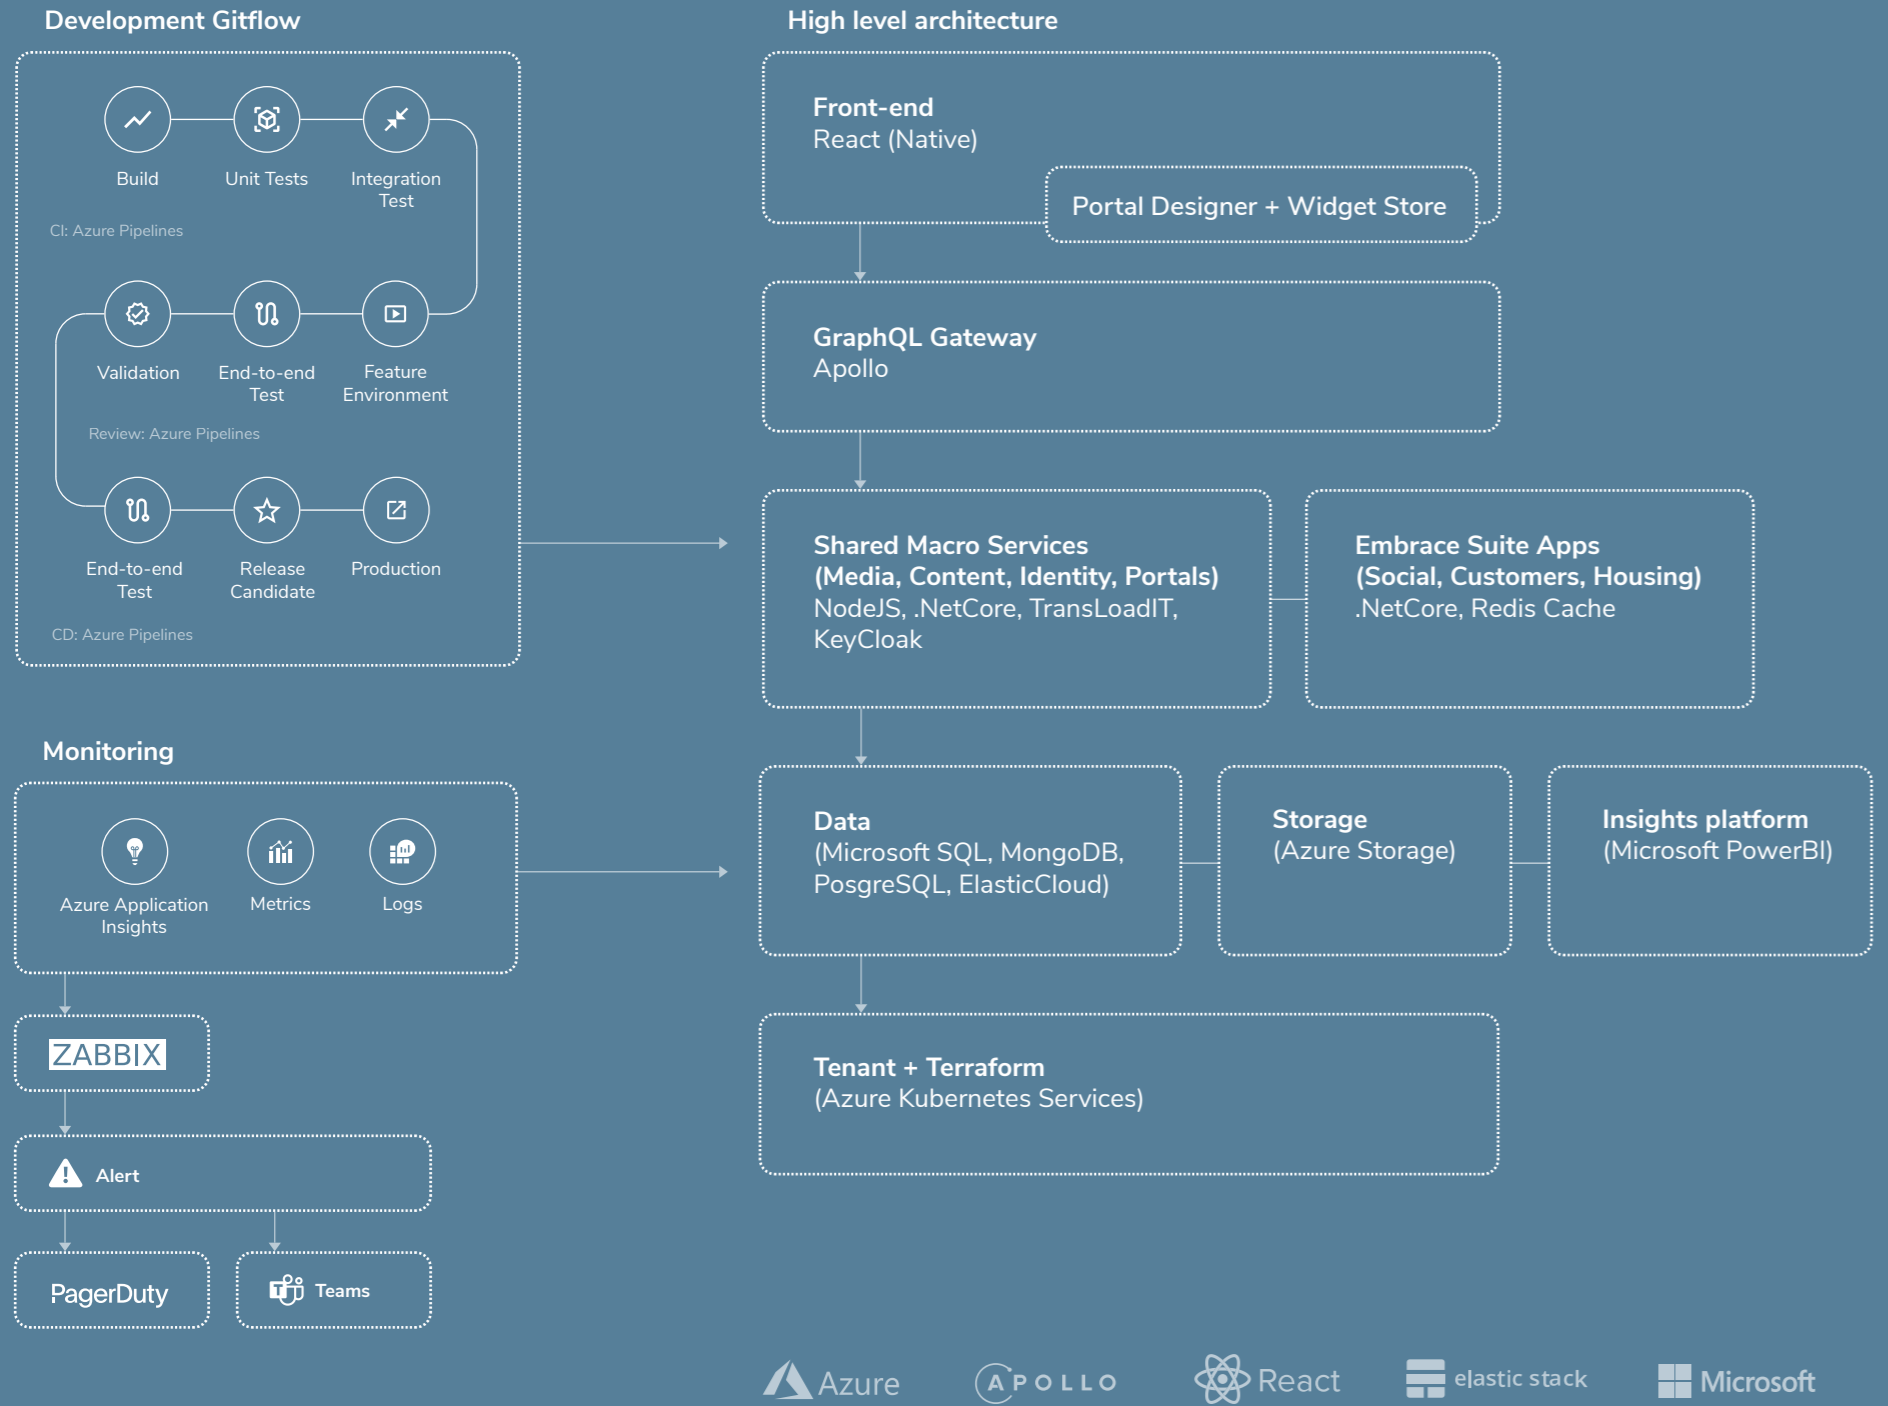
Development Gitflow

Build
Unit Tests
Integration Test
CI: Azure Pipelines

Validation
End-to-end Test
Feature Environment
Review: Azure Pipelines

End-to-end Test
Release Candidate
Production
CD: Azure Pipelines

Monitoring

Azure Application Insights
Metrics
Logs

ZABBIX

Alert

PagerDuty
Teams

High level architecture

Front-end
React (Native)

Portal Designer + Widget Store

GraphQL Gateway
Apollo

Shared Macro Services
(Media, Content, Identity, Portals)
NodeJS, .NetCore, TransLoadIT, KeyCloak

Embrace Suite Apps
(Social, Customers, Housing)
.NetCore, Redis Cache

Data
(Microsoft SQL, MongoDB, PosgreSQL, ElasticCloud)

Storage
(Azure Storage)

Insights platform
(Microsoft PowerBI)

Tenant + Terraform
(Azure Kubernetes Services)

Azure
APOLLO
React
elastic stack
Microsoft